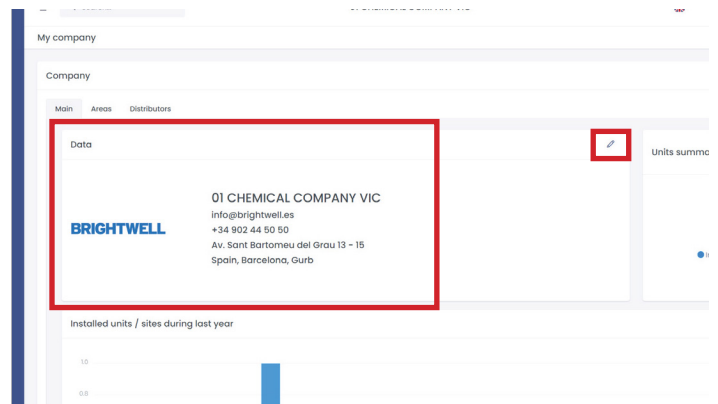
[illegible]

My company

Company

Main Areas Distributors

Data

Units summa

BRIGHTWELL

01 CHEMICAL COMPANY VIC
info@brightwell.es
+34 902 44 50 50
Av. Sant Bartomeu del Grau 13 - 15
Spain, Barcelona, Gurb

Installed units / sites during last year

1.0

0.8